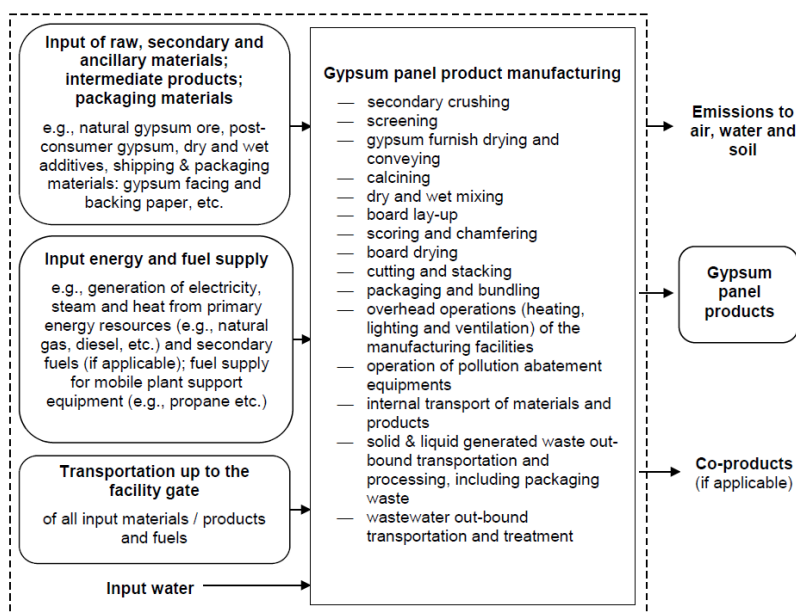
**Input of raw, secondary and ancillary materials; intermediate products; packaging materials**

e.g., natural gypsum ore, post-consumer gypsum, dry and wet additives, shipping & packaging materials: gypsum facing and backing paper, etc.

**Input energy and fuel supply**

e.g., generation of electricity, steam and heat from primary energy resources (e.g., natural gas, diesel, etc.) and secondary fuels (if applicable); fuel supply for mobile plant support equipment (e.g., propane etc.)

**Transportation up to the facility gate**

of all input materials / products and fuels

**Input water**

**Gypsum panel product manufacturing**

— secondary crushing
— screening
— gypsum furnish drying and conveying
— calcining
— dry and wet mixing
— board lay-up
— scoring and chamfering
— board drying
— cutting and stacking
— packaging and bundling
— overhead operations (heating, lighting and ventilation) of the manufacturing facilities
— operation of pollution abatement equipments
— internal transport of materials and products
— solid & liquid generated waste out-bound transportation and processing, including packaging waste
— wastewater out-bound transportation and treatment

**Emissions to air, water and soil**

**Gypsum panel products**

**Co-products**
(if applicable)